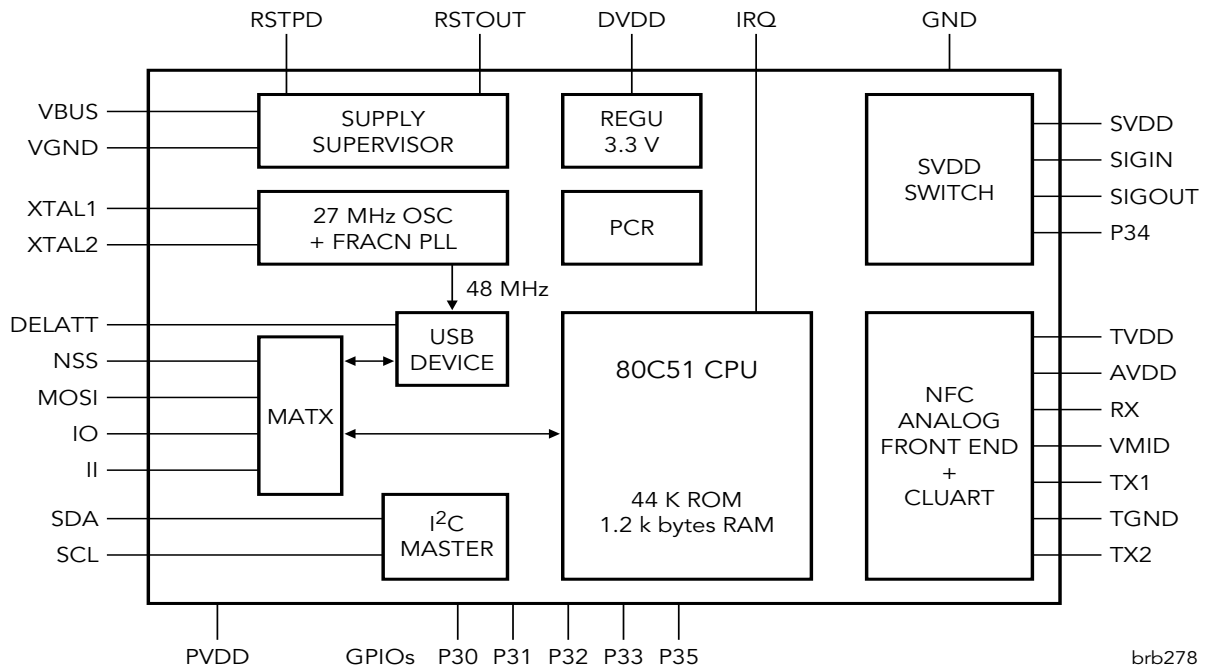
RSTPD RSTOUT DVDD IRQ GND

VBUS
VGND

SUPPLY SUPERVISOR

REGU 3.3 V

SVDD SWITCH

SVDD
SIGIN
SIGOUT
P34

XTAL1
XTAL2

27 MHz OSC + FRACN PLL

PCR

48 MHz

DELATT
NSS
MOSI
IO
II

USB DEVICE

MATX

80C51 CPU

44 K ROM
1.2 k bytes RAM

NFC ANALOG FRONT END + CLUART

TVDD
AVDD
RX
VMID
TX1
TGND
TX2

SDA
SCL

I$^2$C MASTER

PVDD GPIOs P30 P31 P32 P33 P35

brb278